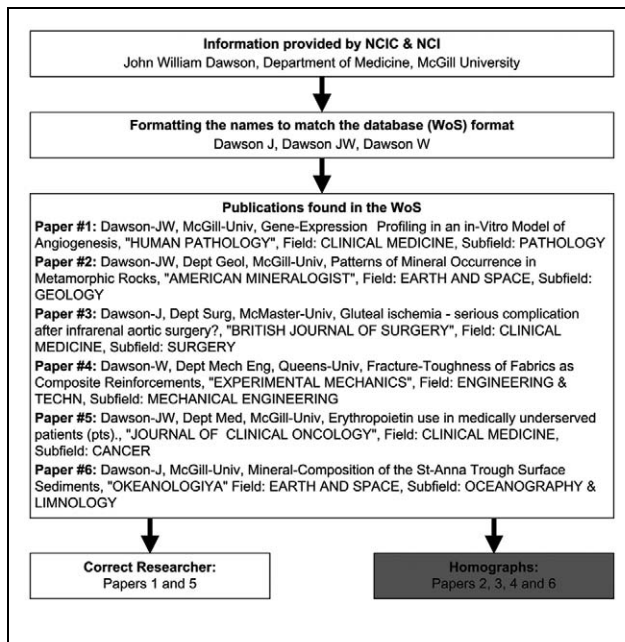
**Information provided by NCIC & NCI**
John William Dawson, Department of Medicine, McGill University

**Formatting the names to match the database (WoS) format**
Dawson J, Dawson JW, Dawson W

**Publications found in the WoS**

**Paper #1:** Dawson-JW, McGill-Univ, Gene-Expression Profiling in an in-Vitro Model of Angiogenesis, "HUMAN PATHOLOGY", Field: CLINICAL MEDICINE, Subfield: PATHOLOGY

**Paper #2:** Dawson-JW, Dept Geol, McGill-Univ, Patterns of Mineral Occurrence in Metamorphic Rocks, "AMERICAN MINERALOGIST", Field: EARTH AND SPACE, Subfield: GEOLOGY

**Paper #3:** Dawson-J, Dept Surg, McMaster-Univ, Gluteal ischemia - serious complication after infrarenal aortic surgery?, "BRITISH JOURNAL OF SURGERY", Field: CLINICAL MEDICINE, Subfield: SURGERY

**Paper #4:** Dawson-W, Dept Mech Eng, Queens-Univ, Fracture-Toughness of Fabrics as Composite Reinforcements, "EXPERIMENTAL MECHANICS", Field: ENGINEERING & TECHN, Subfield: MECHANICAL ENGINEERING

**Paper #5:** Dawson-JW, Dept Med, McGill-Univ, Erythropoietin use in medically underserved patients (pts)., "JOURNAL OF CLINICAL ONCOLOGY", Field: CLINICAL MEDICINE, Subfield: CANCER

**Paper #6:** Dawson-J, McGill-Univ, Mineral-Composition of the St-Anna Trough Surface Sediments, "OKEANOLOGIYA" Field: EARTH AND SPACE, Subfield: OCEANOGRAPHY & LIMNOLOGY

**Correct Researcher:**
Papers 1 and 5

**Homographs:**
Papers 2, 3, 4 and 6